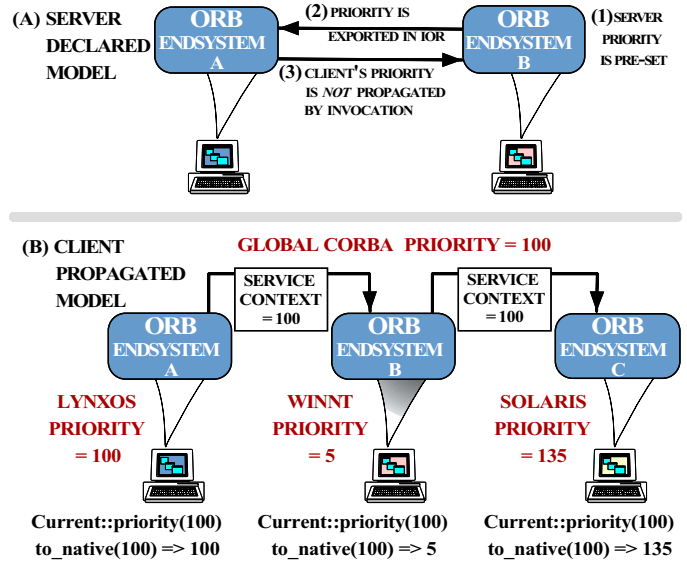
(A) SERVER DECLARED MODEL

ORB ENDSYSTEM A

(2) PRIORITY IS EXPORTED IN IOR

(3) CLIENT'S PRIORITY IS *NOT* PROPAGATED BY INVOCATION

ORB ENDSYSTEM B

(1) SERVER PRIORITY IS PRE-SET

(B) CLIENT PROPAGATED MODEL

GLOBAL CORBA PRIORITY = 100

SERVICE CONTEXT = 100

SERVICE CONTEXT = 100

ORB ENDSYSTEM A

ORB ENDSYSTEM B

ORB ENDSYSTEM C

LYNXOS PRIORITY = 100

WINNT PRIORITY = 5

SOLARIS PRIORITY = 135

Current::priority(100) to_native(100) => 100

Current::priority(100) to_native(100) => 5

Current::priority(100) to_native(100) => 135